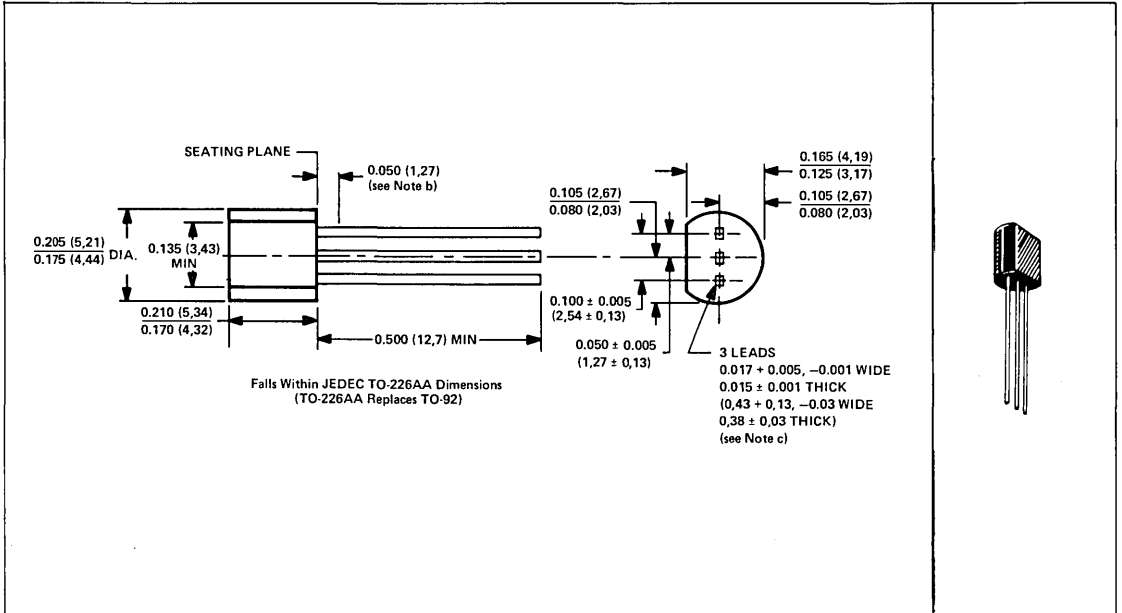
SEATING PLANE

0.050 (1,27)
(see Note b)

$\frac{0.205\ (5,21)}{0.175\ (4,44)}$ DIA.

0.135 (3,43)
MIN

$\frac{0.210\ (5,34)}{0.170\ (4,32)}$

0.500 (12,7) MIN

$\frac{0.105\ (2,67)}{0.080\ (2,03)}$

$\frac{0.165\ (4,19)}{0.125\ (3,17)}$

$\frac{0.105\ (2,67)}{0.080\ (2,03)}$

0.100 ± 0.005
(2,54 ± 0,13)

0.050 ± 0.005
(1,27 ± 0,13)

3 LEADS
0.017 + 0.005, −0.001 WIDE
0.015 ± 0.001 THICK
(0,43 + 0,13, −0,03 WIDE
0,38 ± 0,03 THICK)
(see Note c)

Falls Within JEDEC TO-226AA Dimensions
(TO-226AA Replaces TO-92)